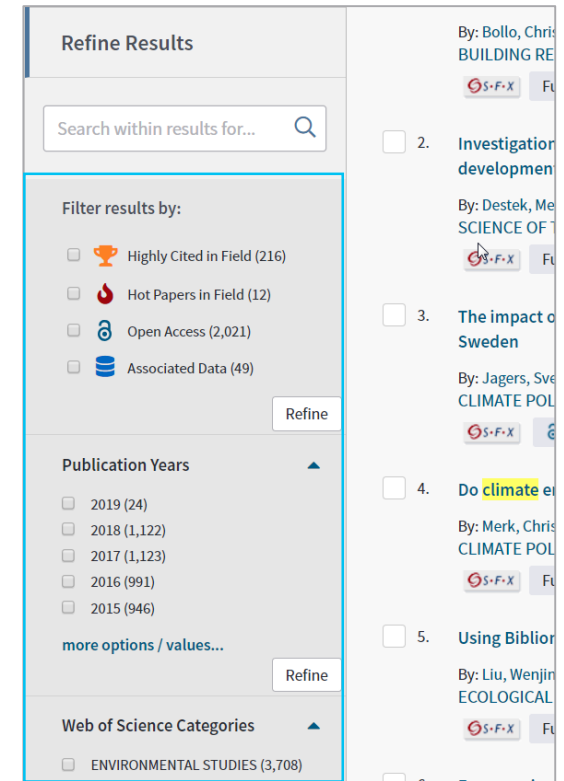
Refine Results

Search within results for...

Filter results by:

Highly Cited in Field (216)

Hot Papers in Field (12)

Open Access (2,021)

Associated Data (49)

Refine

Publication Years

2019 (24)
2018 (1,122)
2017 (1,123)
2016 (991)
2015 (946)

more options / values...

Refine

Web of Science Categories

ENVIRONMENTAL STUDIES (3,708)

By: Bollo, Chris
BUILDING RE
S•F•X Fu

2. Investigation
development
By: Destek, Me
SCIENCE OF T
S•F•X Fu

3. The impact o
Sweden
By: Jagers, Sve
CLIMATE POL
S•F•X

4. Do climate e
By: Merk, Chris
CLIMATE POL
S•F•X Fu

5. Using Bibliom
By: Liu, Wenjin
ECOLOGICAL
S•F•X Fu